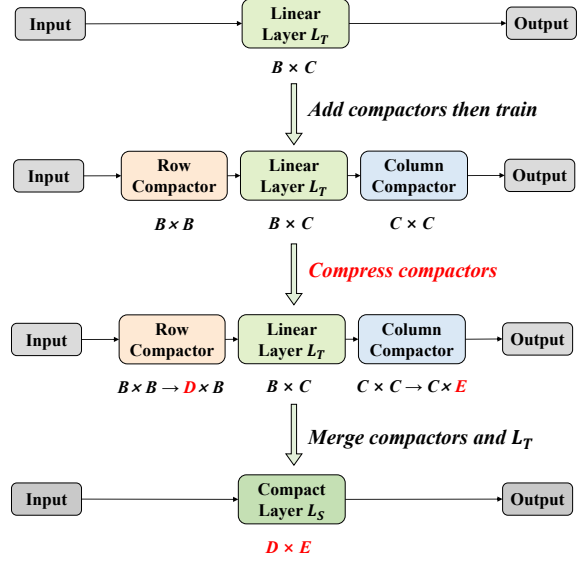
Input

Linear Layer $L_T$

Output

$B \times C$

Add compactors then train

Input

Row Compactor

Linear Layer $L_T$

Column Compactor

Output

$B \times B$

$B \times C$

$C \times C$

Compress compactors

Input

Row Compactor

Linear Layer $L_T$

Column Compactor

Output

$B \times B \rightarrow D \times B$

$B \times C$

$C \times C \rightarrow C \times E$

Merge compactors and $L_T$

Input

Compact Layer $L_S$

Output

$D \times E$